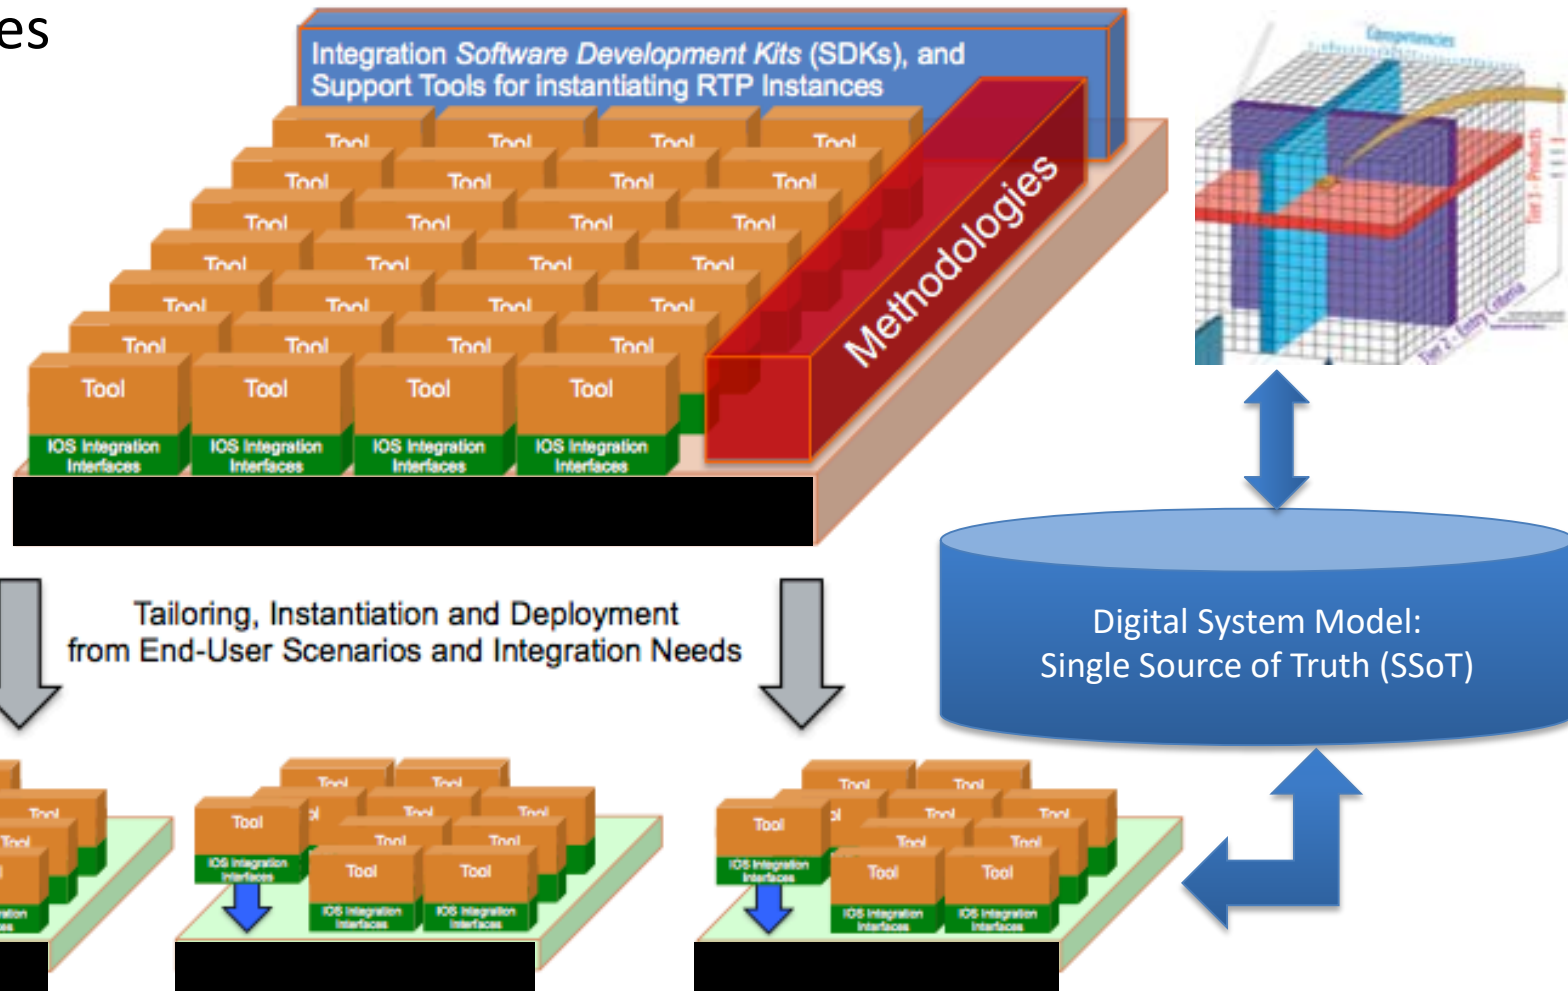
es

Integration *Software Development Kits* (SDKs), and Support Tools for instantiating RTP Instances

Tool Tool Tool Tool
Tool Tool Tool Tool
Tool Tool Tool Tool
Tool Tool Tool Tool
Tool Tool Tool Tool
Tool Tool Tool Tool
Tool Tool Tool Tool

IOS Integration Interfaces
IOS Integration Interfaces
IOS Integration Interfaces
IOS Integration Interfaces

Methodologies

Competencies

Tier 1 - Products

Tier 2 - Entry Criteria

Tailoring, Instantiation and Deployment from End-User Scenarios and Integration Needs

Digital System Model: Single Source of Truth (SSoT)

Tool
Tool
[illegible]ation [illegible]es

Tool Tool
Tool Tool Tool
Tool Tool
Tool Tool Tool
IOS Integration Interfaces
IOS Integration Interfaces
IOS Integration Interfaces

Tool Tool
Tool Tool Tool
Tool Tool
Tool Tool Tool
IOS Integration Interfaces
IOS Integration Interfaces
IOS Integration Interfaces